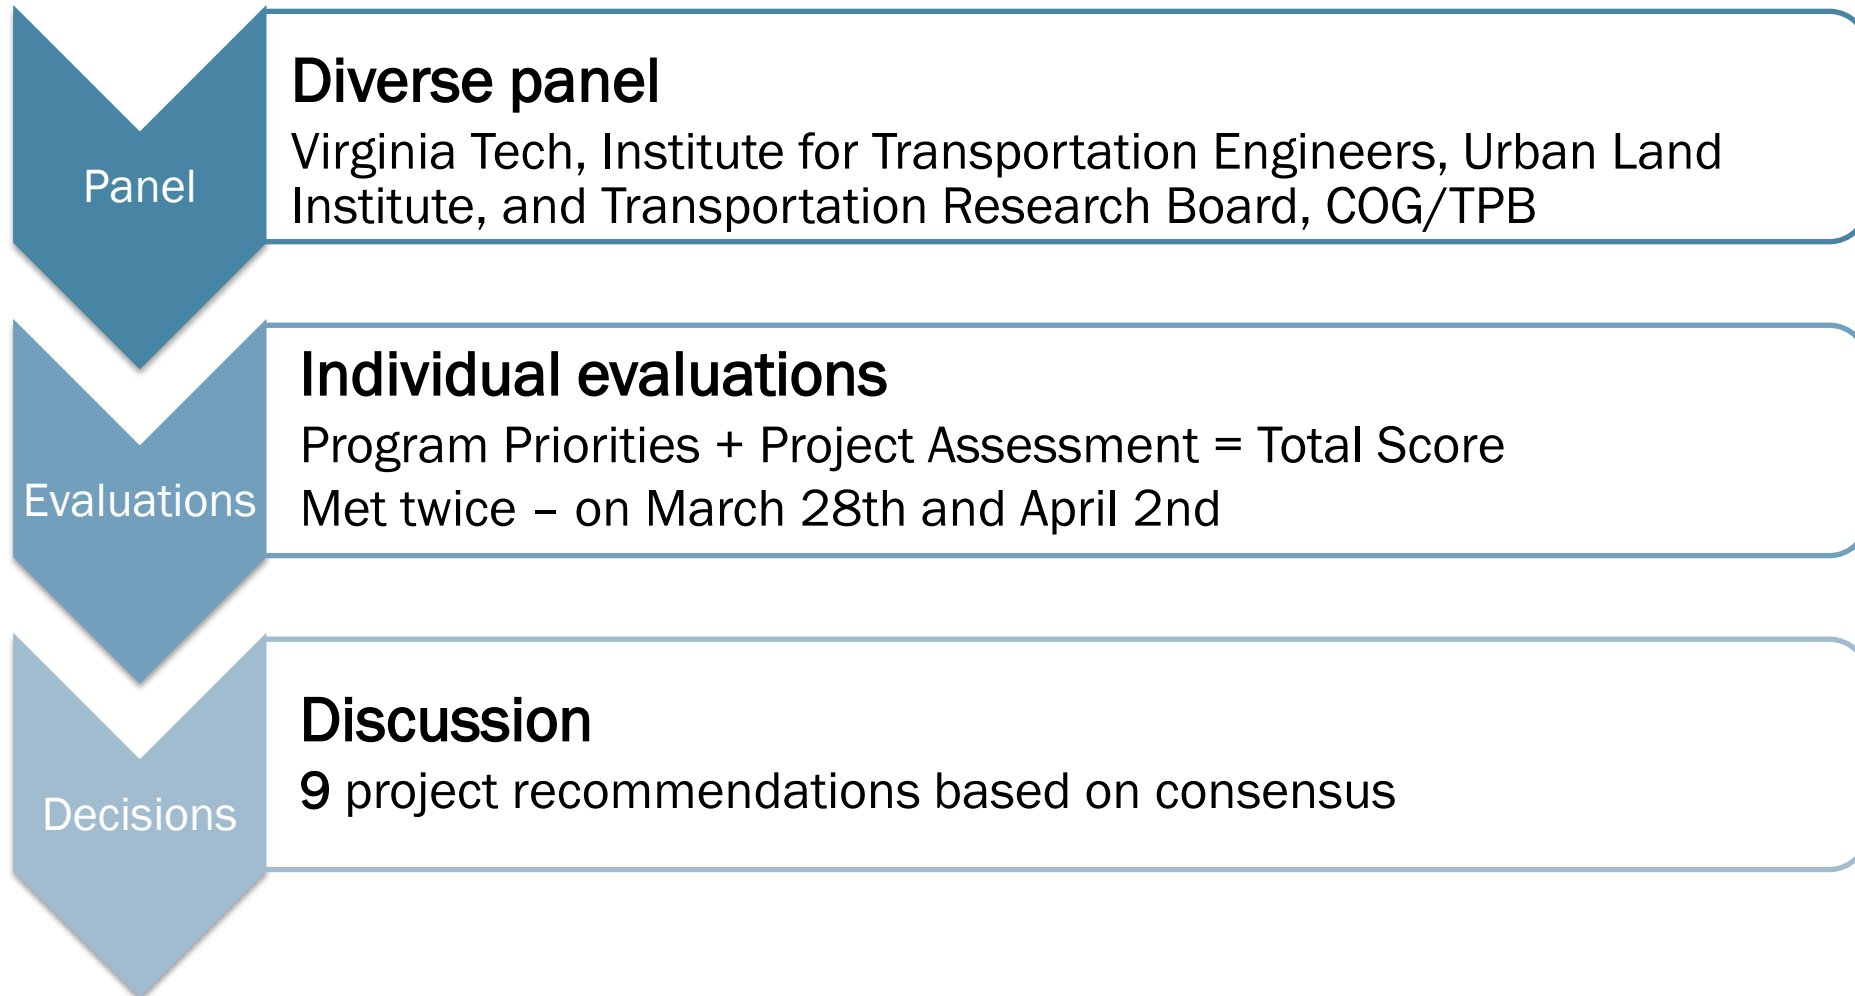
Panel

Diverse panel

Virginia Tech, Institute for Transportation Engineers, Urban Land Institute, and Transportation Research Board, COG/TPB

Evaluations

Individual evaluations

Program Priorities + Project Assessment = Total Score

Met twice – on March 28th and April 2nd

Decisions

Discussion

9 project recommendations based on consensus